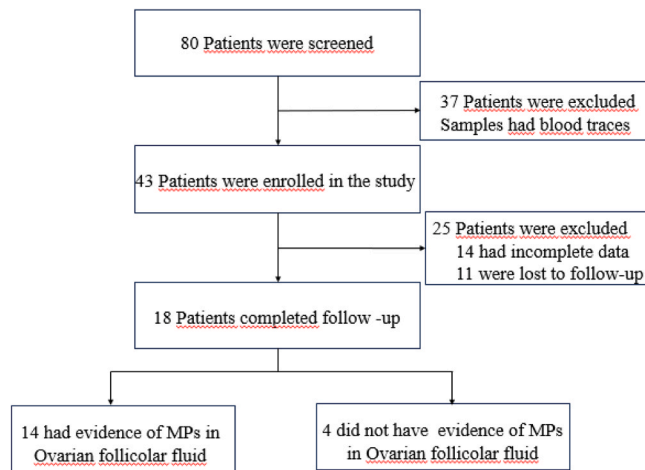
80 Patients were screened

37 Patients were excluded
Samples had blood traces

43 Patients were enrolled in the study

25 Patients were excluded
14 had incomplete data
11 were lost to follow-up

18 Patients completed follow -up

14 had evidence of MPs in Ovarian follicolar fluid

4 did not have evidence of MPs in Ovarian follicolar fluid